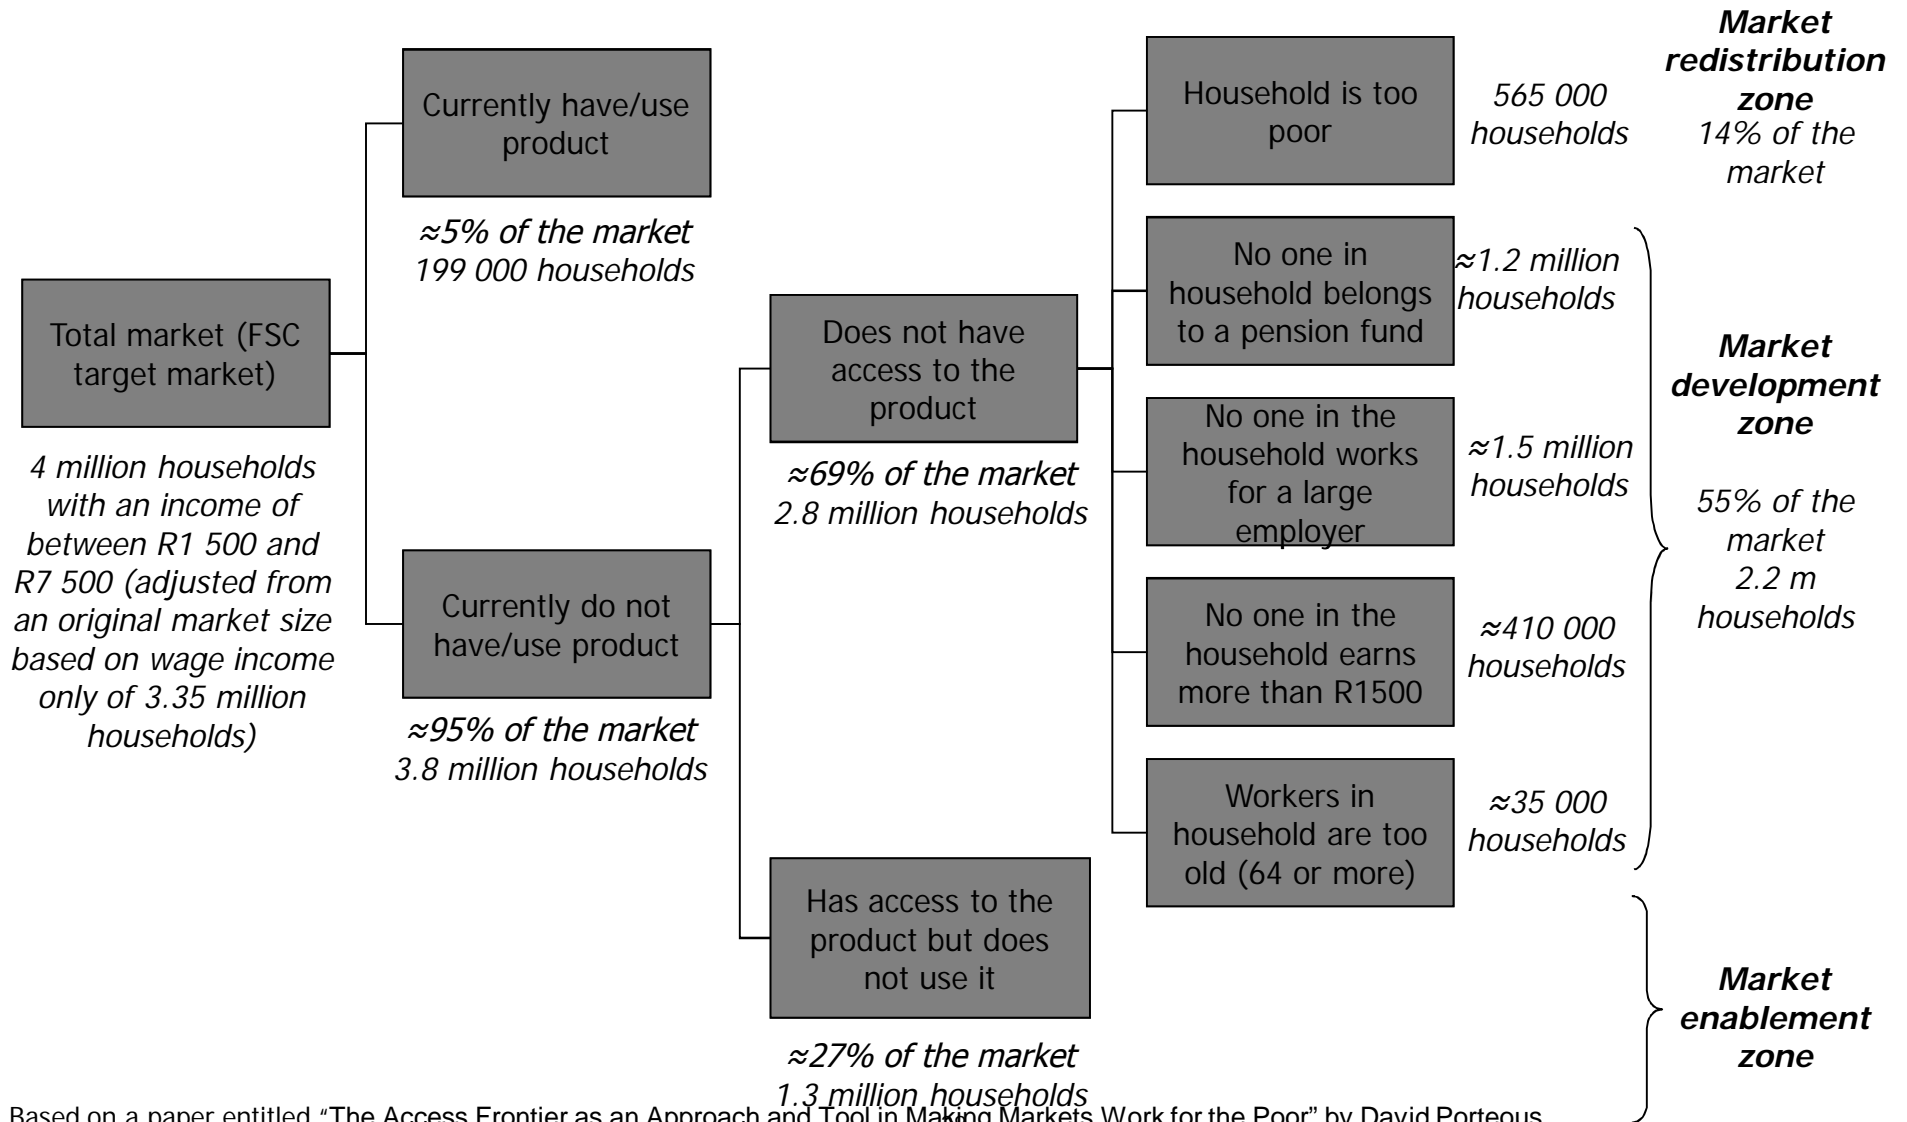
Total market (FSC target market)

4 million households with an income of between R1 500 and R7 500 (adjusted from an original market size based on wage income only of 3.35 million households)

Currently have/use product

≈5% of the market
199 000 households

Currently do not have/use product

≈95% of the market
3.8 million households

Does not have access to the product

≈69% of the market
2.8 million households

Has access to the product but does not use it

≈27% of the market
1.3 million households

Household is too poor

565 000 households

Market redistribution zone
14% of the market

No one in household belongs to a pension fund

≈1.2 million households

No one in the household works for a large employer

≈1.5 million households

No one in the household earns more than R1500

≈410 000 households

Workers in household are too old (64 or more)

≈35 000 households

Market development zone

55% of the market
2.2 m households

Market enablement zone

Based on a paper entitled "The Access Frontier as an Approach and Tool in Making Markets Work for the Poor" by David Porteous